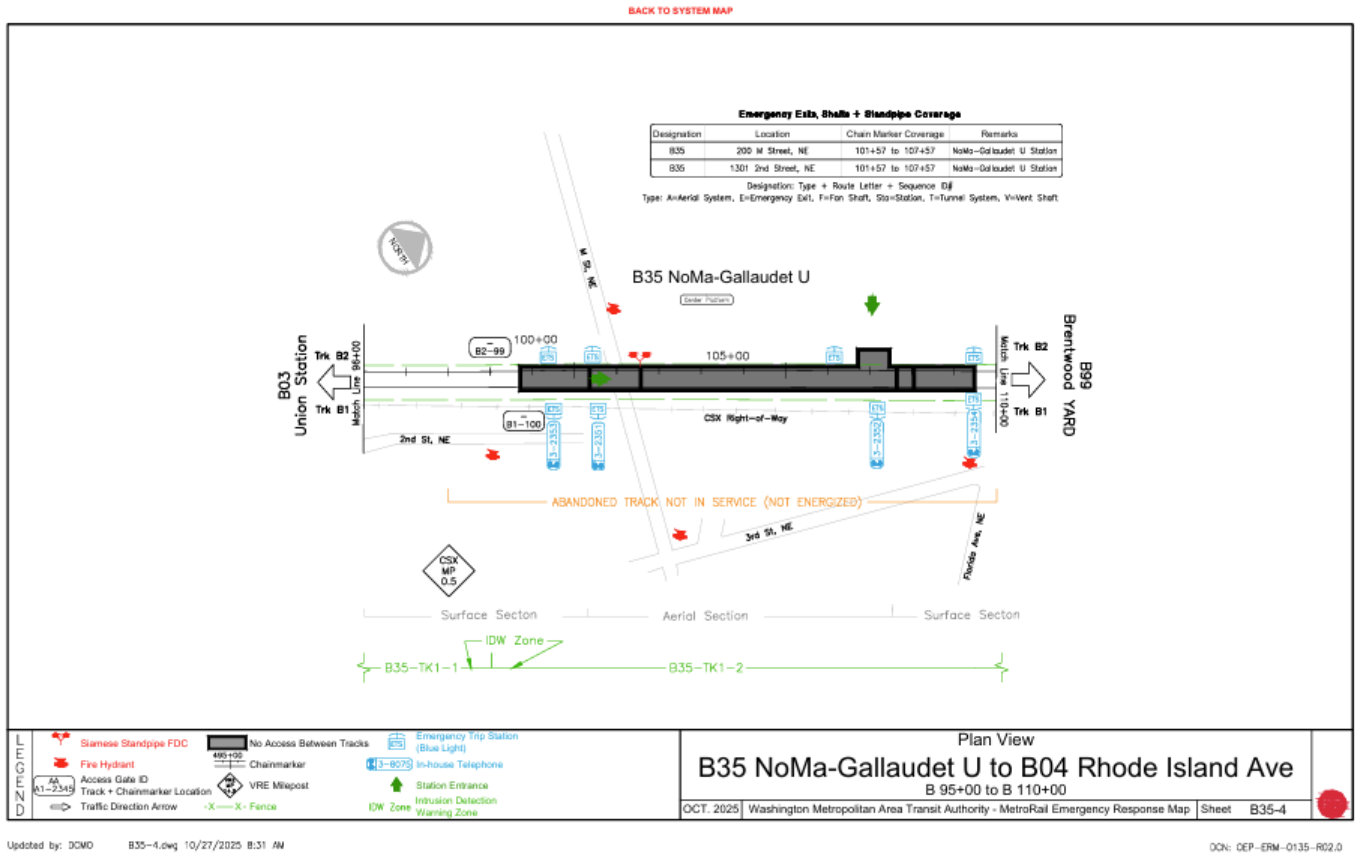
BACK TO SYSTEM MAP

Emergency Exits, Shafts + Standpipe Coverage

| Designation | Location | Chain Marker Coverage | Remarks |
|---|---|---|---|
| B35 | 200 M Street, NE | 101+57 to 107+57 | NoMa-Gallaudet U Station |
| B35 | 1301 2nd Street, NE | 101+57 to 107+57 | NoMa-Gallaudet U Station |

Designation: Type + Route Letter + Sequence ID#
Type: A=Aerial System, E=Emergency Exit, F=Fan Shaft, Sta=Station, T=Tunnel System, V=Vent Shaft

NORTH

M St, NE

B35 NoMa-Gallaudet U

Center Platform

B03 Union Station

Match Line 96+00

Trk B2

Trk B1

B2-99

100+00

105+00

ETS

B1-100

3-2353

3-2351

3-2352

3-2354

CSX Right-of-Way

2nd St, NE

Match Line 110+00

Trk B2

Trk B1

B99 Brentwood YARD

ABANDONED TRACK NOT IN SERVICE (NOT ENERGIZED)

3rd St, NE

Florida Ave, NE

CSX MP 0.5

Surface Secton

Aerial Section

Surface Secton

IDW Zone

B35-TK1-1

B35-TK1-2

LEGEND

Siamese Standpipe FDC

Fire Hydrant

AA A1-2345 Access Gate ID Track + Chainmarker Location

Traffic Direction Arrow

No Access Between Tracks

495+00 Chainmarker

VRE Milepost

-X-X- Fence

ETS Emergency Trip Station (Blue Light)

3-8075 In-house Telephone

Station Entrance

IDW Zone Intrusion Detection Warning Zone

Plan View

B35 NoMa-Gallaudet U to B04 Rhode Island Ave

B 95+00 to B 110+00

OCT. 2025

Washington Metropolitan Area Transit Authority - MetroRail Emergency Response Map

Sheet B35-4

Updated by: DCMO B35-4.dwg 10/27/2025 8:31 AM

DCN: OEP-ERM-0135-R02.0